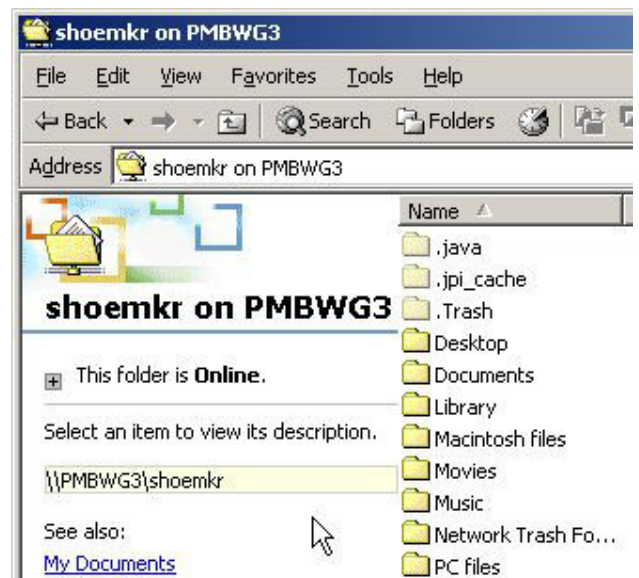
shoemkr on PMBWG3

File Edit View Favorites Tools Help

Back Search Folders

Address shoemkr on PMBWG3

shoemkr on PMBWG3

This folder is **Online**.

Select an item to view its description.

\\PMBWG3\shoemkr

See also:

My Documents

Name

.java

.jpi_cache

.Trash

Desktop

Documents

Library

Macintosh files

Movies

Music

Network Trash Fo...

PC files